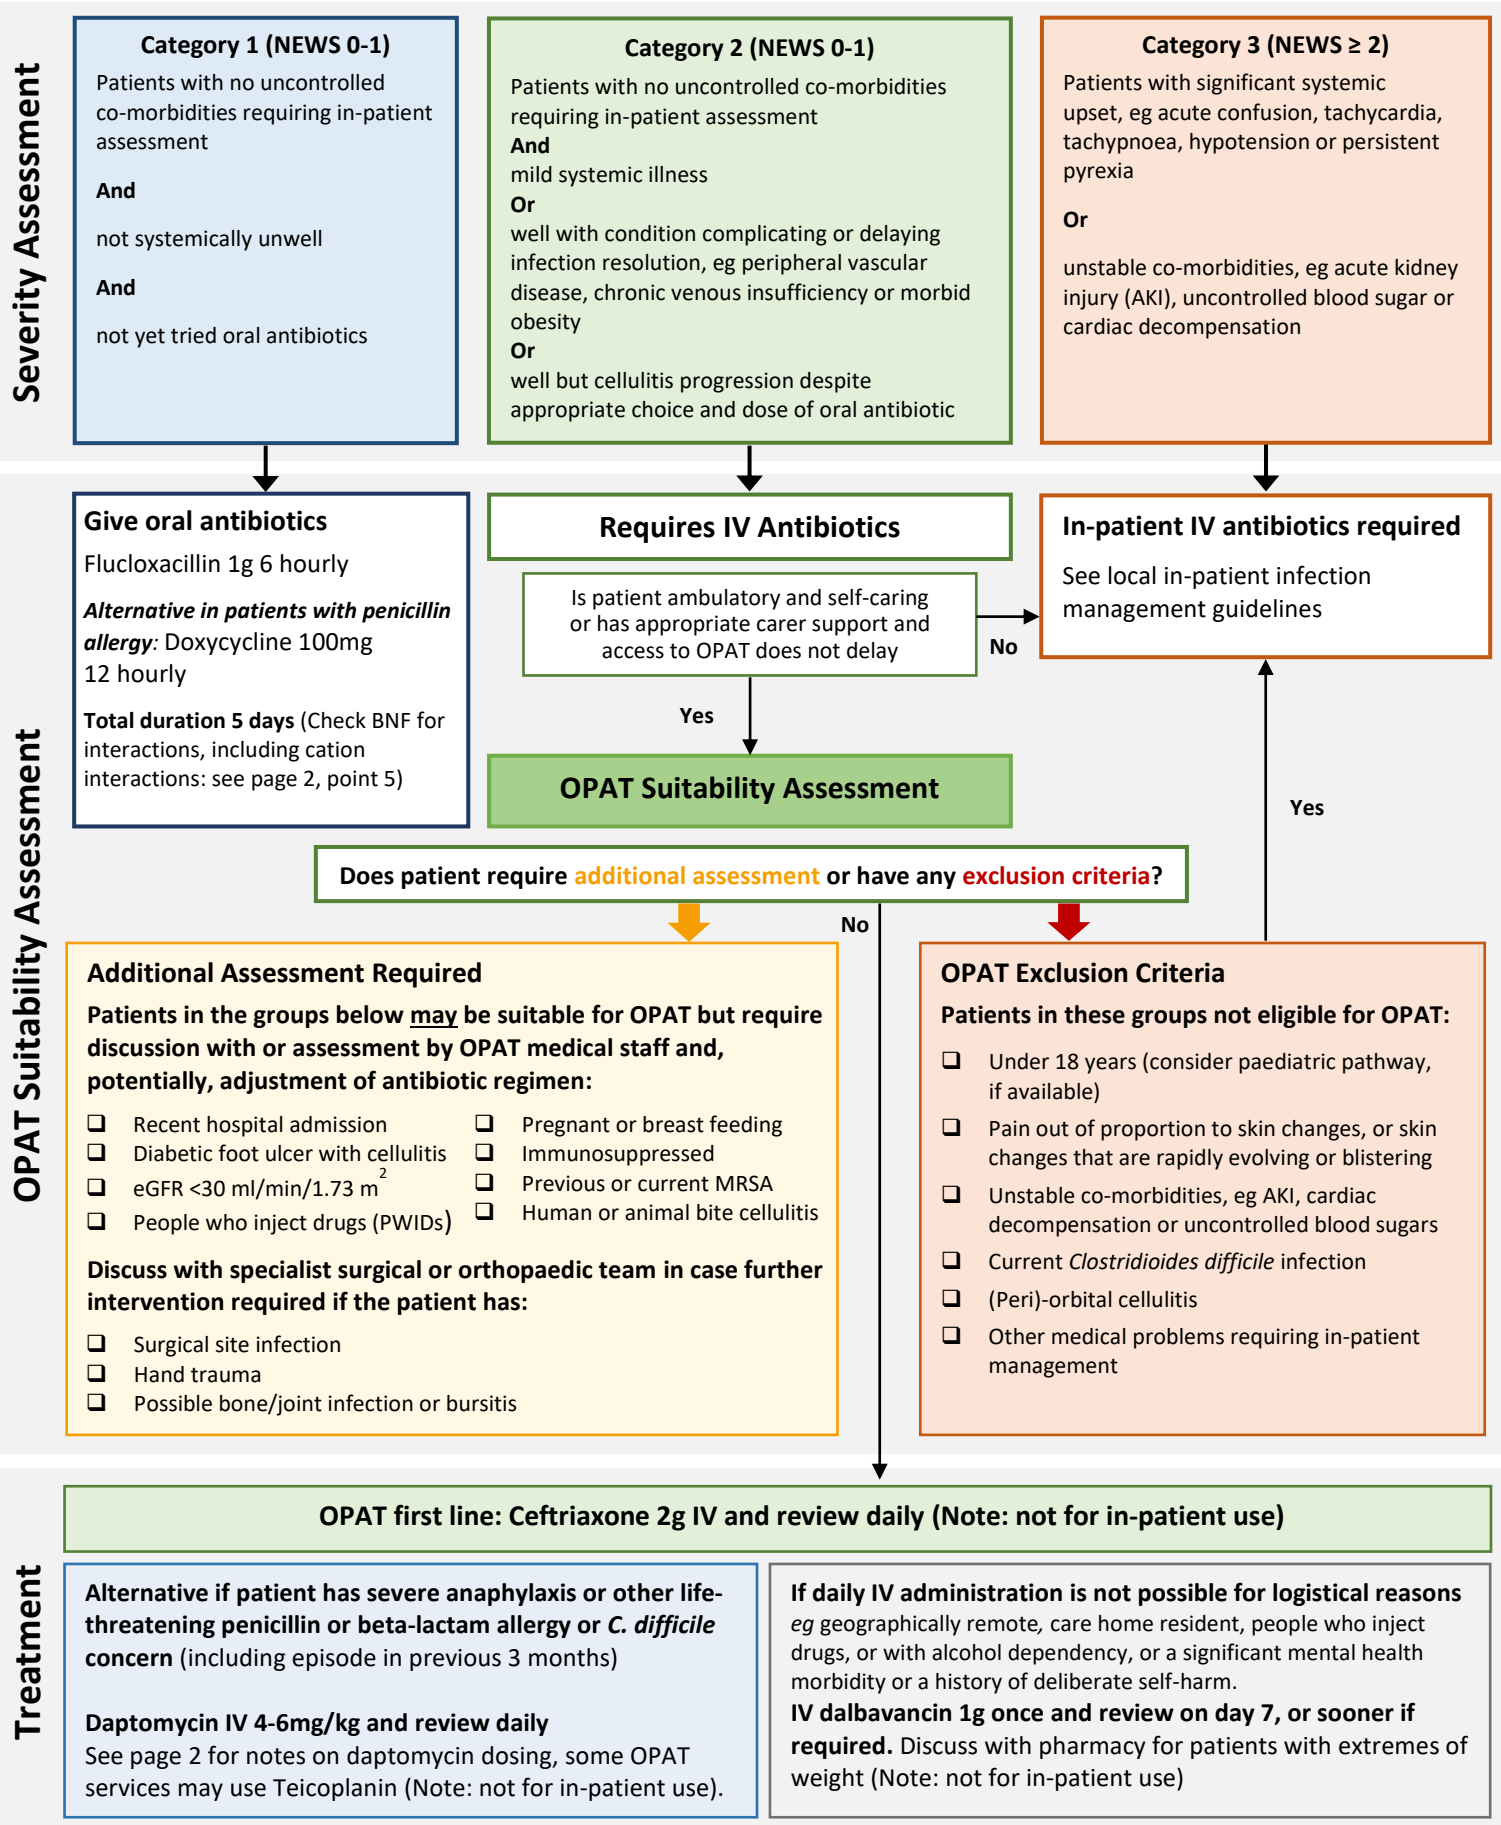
Severity Assessment

Category 1 (NEWS 0-1)
Patients with no uncontrolled co-morbidities requiring in-patient assessment

And

not systemically unwell

And

not yet tried oral antibiotics

Category 2 (NEWS 0-1)
Patients with no uncontrolled co-morbidities requiring in-patient assessment
And
mild systemic illness
Or
well with condition complicating or delaying infection resolution, eg peripheral vascular disease, chronic venous insufficiency or morbid obesity
Or
well but cellulitis progression despite appropriate choice and dose of oral antibiotic

Category 3 (NEWS ≥ 2)
Patients with significant systemic upset, eg acute confusion, tachycardia, tachypnoea, hypotension or persistent pyrexia

Or

unstable co-morbidities, eg acute kidney injury (AKI), uncontrolled blood sugar or cardiac decompensation

OPAT Suitability Assessment

Give oral antibiotics
Flucloxacillin 1g 6 hourly
*Alternative in patients with penicillin allergy*: Doxycycline 100mg 12 hourly
**Total duration 5 days** (Check BNF for interactions, including cation interactions: see page 2, point 5)

Requires IV Antibiotics

Is patient ambulatory and self-caring or has appropriate carer support and access to OPAT does not delay

No

Yes

In-patient IV antibiotics required
See local in-patient infection management guidelines

OPAT Suitability Assessment

Yes

Does patient require additional assessment or have any exclusion criteria?

No

Additional Assessment Required
Patients in the groups below may be suitable for OPAT but require discussion with or assessment by OPAT medical staff and, potentially, adjustment of antibiotic regimen:
❑ Recent hospital admission
❑ Diabetic foot ulcer with cellulitis
❑ eGFR <30 ml/min/1.73 $m^2$
❑ People who inject drugs (PWIDs)
❑ Pregnant or breast feeding
❑ Immunosuppressed
❑ Previous or current MRSA
❑ Human or animal bite cellulitis
Discuss with specialist surgical or orthopaedic team in case further intervention required if the patient has:
❑ Surgical site infection
❑ Hand trauma
❑ Possible bone/joint infection or bursitis

OPAT Exclusion Criteria
Patients in these groups not eligible for OPAT:
❑ Under 18 years (consider paediatric pathway, if available)
❑ Pain out of proportion to skin changes, or skin changes that are rapidly evolving or blistering
❑ Unstable co-morbidities, eg AKI, cardiac decompensation or uncontrolled blood sugars
❑ Current *Clostridioides difficile* infection
❑ (Peri)-orbital cellulitis
❑ Other medical problems requiring in-patient management

Treatment

OPAT first line: Ceftriaxone 2g IV and review daily (Note: not for in-patient use)

**Alternative if patient has severe anaphylaxis or other life-threatening penicillin or beta-lactam allergy or *C. difficile* concern** (including episode in previous 3 months)

**Daptomycin IV 4-6mg/kg and review daily**
See page 2 for notes on daptomycin dosing, some OPAT services may use Teicoplanin (Note: not for in-patient use).

**If daily IV administration is not possible for logistical reasons**
*eg* geographically remote, care home resident, people who inject drugs, or with alcohol dependency, or a significant mental health morbidity or a history of deliberate self-harm.
**IV dalbavancin 1g once and review on day 7, or sooner if required.** Discuss with pharmacy for patients with extremes of weight (Note: not for in-patient use)